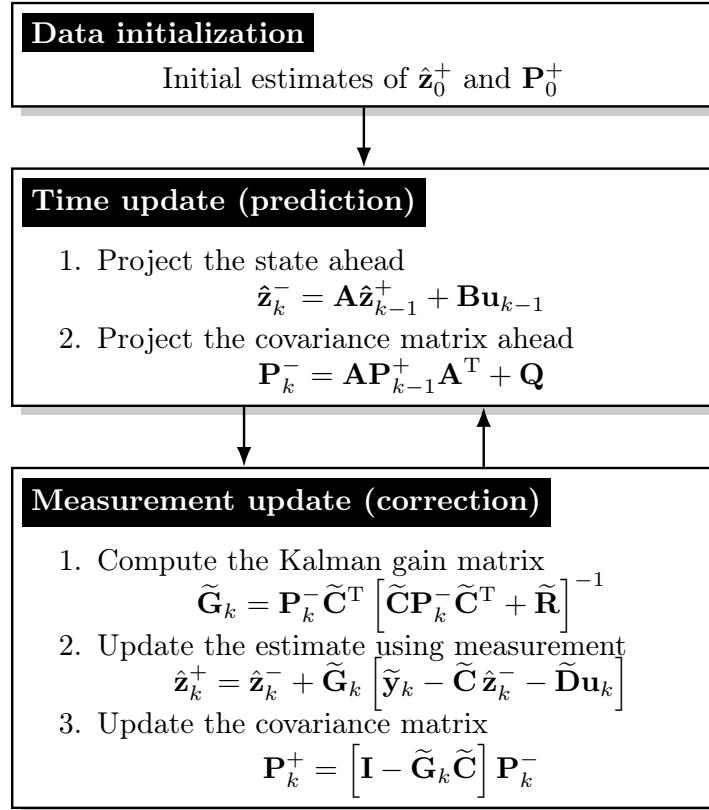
Data initialization

Initial estimates of $\hat{\mathbf{z}}_0^+$ and $\mathbf{P}_0^+$

Time update (prediction)

1. Project the state ahead
$\hat{\mathbf{z}}_k^- = \mathbf{A}\hat{\mathbf{z}}_{k-1}^+ + \mathbf{B}\mathbf{u}_{k-1}$
2. Project the covariance matrix ahead
$\mathbf{P}_k^- = \mathbf{A}\mathbf{P}_{k-1}^+\mathbf{A}^{\mathrm{T}} + \mathbf{Q}$

Measurement update (correction)

1. Compute the Kalman gain matrix
$\widetilde{\mathbf{G}}_k = \mathbf{P}_k^-\widetilde{\mathbf{C}}^{\mathrm{T}}\left[\widetilde{\mathbf{C}}\mathbf{P}_k^-\widetilde{\mathbf{C}}^{\mathrm{T}} + \widetilde{\mathbf{R}}\right]^{-1}$
2. Update the estimate using measurement
$\hat{\mathbf{z}}_k^+ = \hat{\mathbf{z}}_k^- + \widetilde{\mathbf{G}}_k\left[\widetilde{\mathbf{y}}_k - \widetilde{\mathbf{C}}\,\hat{\mathbf{z}}_k^- - \widetilde{\mathbf{D}}\mathbf{u}_k\right]$
3. Update the covariance matrix
$\mathbf{P}_k^+ = \left[\mathbf{I} - \widetilde{\mathbf{G}}_k\widetilde{\mathbf{C}}\right]\mathbf{P}_k^-$